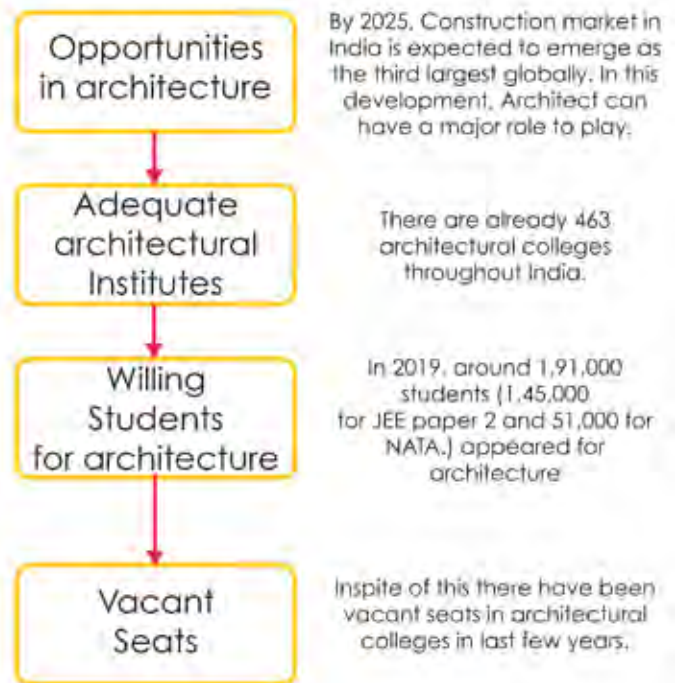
Opportunities in architecture

By 2025, Construction market in India is expected to emerge as the third largest globally. In this development, Architect can have a major role to play.

Adequate architectural Institutes

There are already 463 architectural colleges throughout India.

Willing Students for architecture

In 2019, around 1,91,000 students (1,45,000 for JEE paper 2 and 51,000 for NATA.) appeared for architecture

Vacant Seats

Inspite of this there have been vacant seats in architectural colleges in last few years.